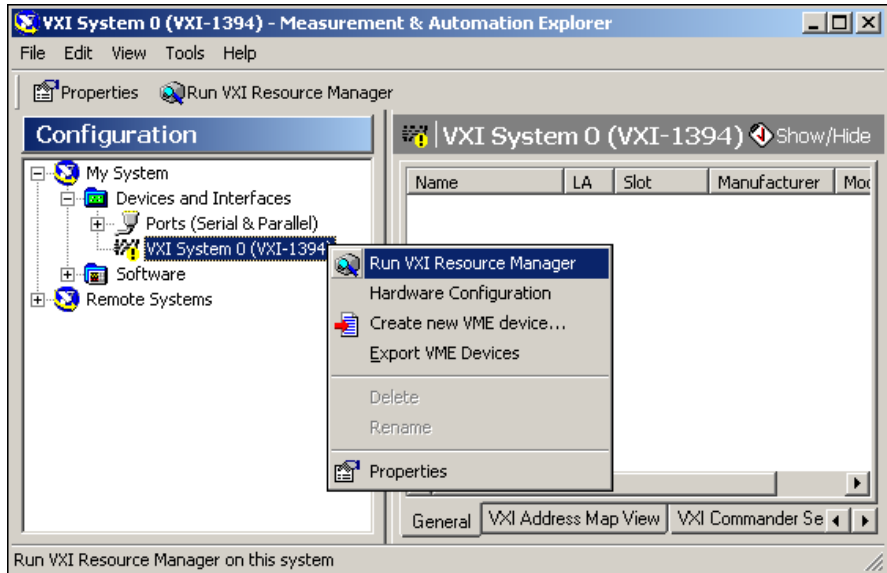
VXI System 0 (VXI-1394) - Measurement & Automation Explorer

File Edit View Tools Help

Properties Run VXI Resource Manager

Configuration

My System
Devices and Interfaces
Ports (Serial & Parallel)
VXI System 0 (VXI-1394)
Software
Remote Systems

VXI System 0 (VXI-1394) Show/Hide

| Name | LA | Slot | Manufacturer | Mo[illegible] |
|---|---|---|---|---|

Run VXI Resource Manager
Hardware Configuration
Create new VME device...
Export VME Devices
Delete
Rename
Properties

General VXI Address Map View VXI Commander Se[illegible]

Run VXI Resource Manager on this system